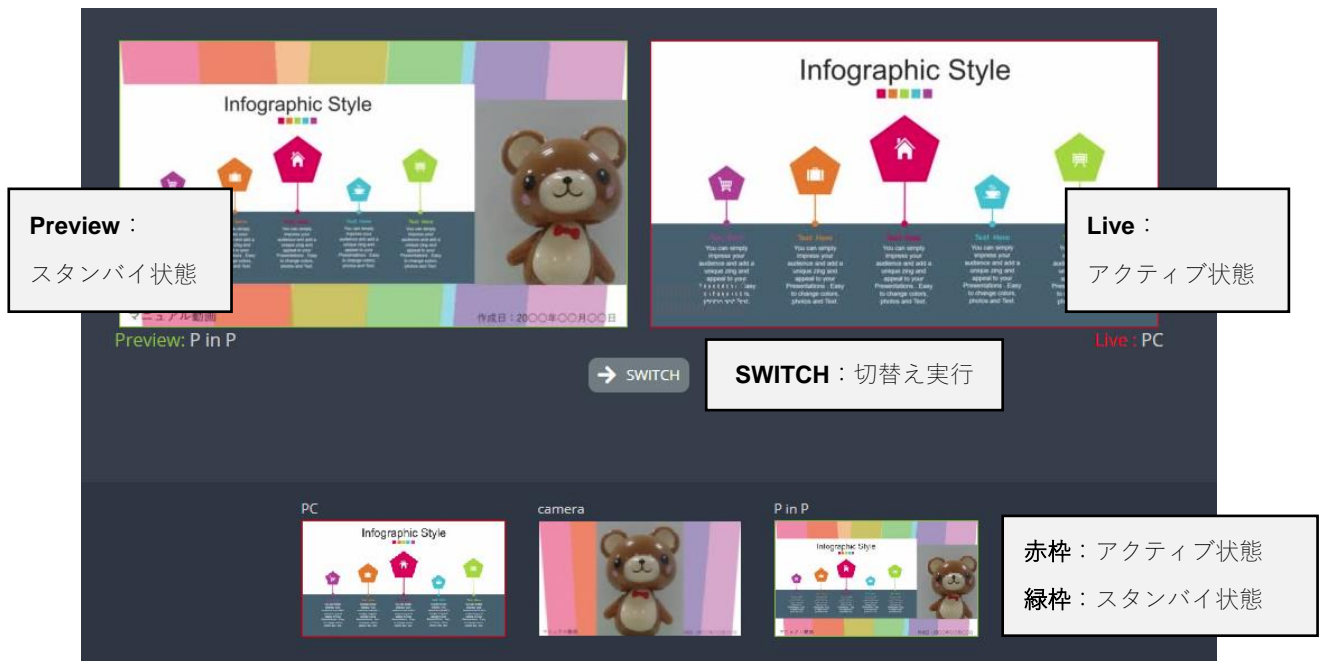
Infographic Style

Preview：
スタンバイ状態

マニュアル動画
作成日：20〇〇年〇〇月〇〇日

Preview: P in P

Infographic Style

Text Here
You can simply impress your audience and add a unique zing and appeal to your Presentations. Easy to change colors, photos and Text.

Text Here
You can simply impress your audience and add a unique zing and appeal to your Presentations. Easy to change colors, photos and Text.

Text Here
You can simply impress your audience and add a unique zing and appeal to your Presentations. Easy to change colors, photos and Text.

Text Here
You can simply impress your audience and add a unique zing and appeal to your Presentations. Easy to change colors, photos and Text.

Live：
アクティブ状態

Live : PC

SWITCH

SWITCH：切替え実行

PC
Infographic Style

camera

P in P
Infographic Style

赤枠：アクティブ状態
緑枠：スタンバイ状態